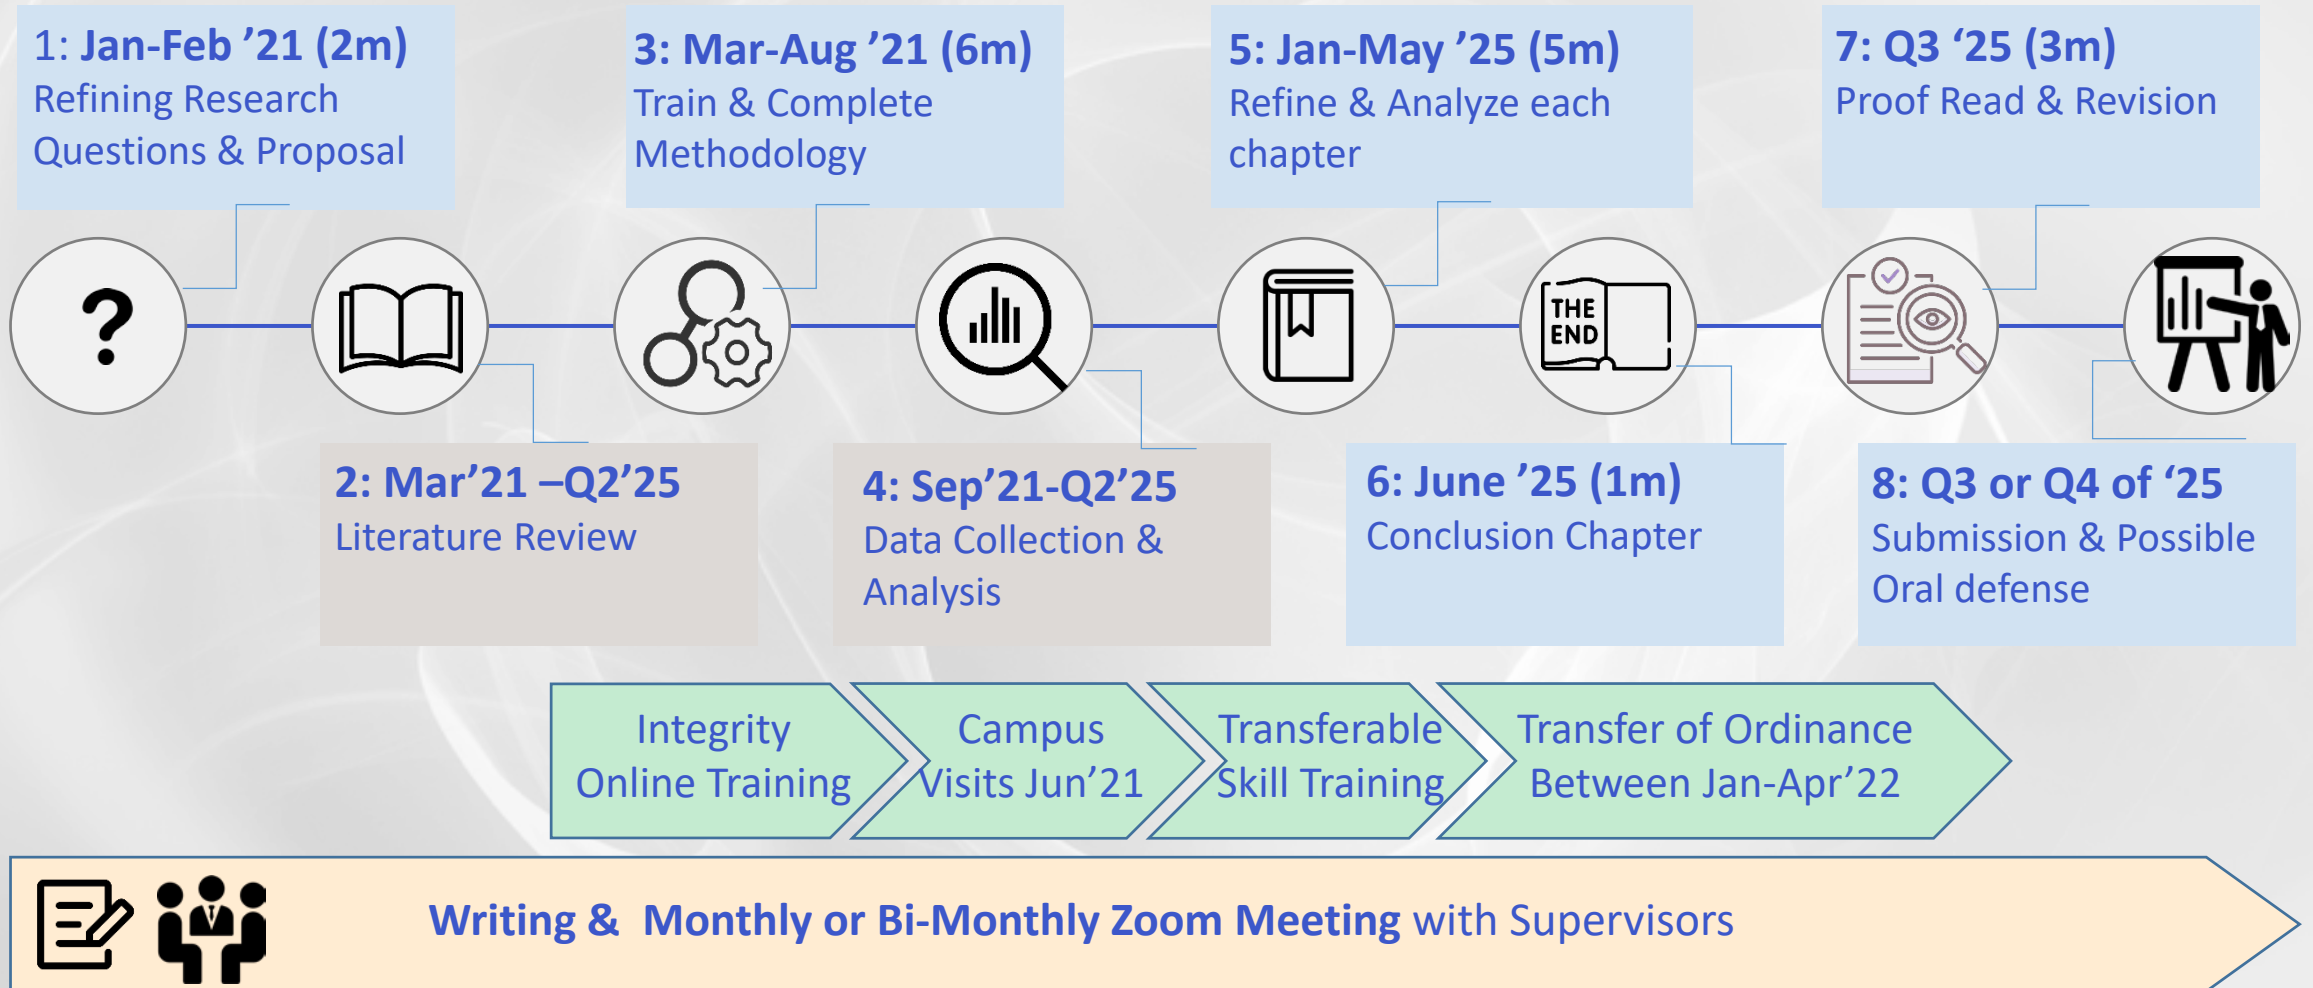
1: Jan-Feb '21 (2m)
Refining Research Questions & Proposal

3: Mar-Aug '21 (6m)
Train & Complete Methodology

5: Jan-May '25 (5m)
Refine & Analyze each chapter

7: Q3 '25 (3m)
Proof Read & Revision

?

THE END

2: Mar'21 –Q2'25
Literature Review

4: Sep'21-Q2'25
Data Collection & Analysis

6: June '25 (1m)
Conclusion Chapter

8: Q3 or Q4 of '25
Submission & Possible Oral defense

Integrity Online Training

Campus Visits Jun'21

Transferable Skill Training

Transfer of Ordinance Between Jan-Apr'22

Writing & Monthly or Bi-Monthly Zoom Meeting with Supervisors